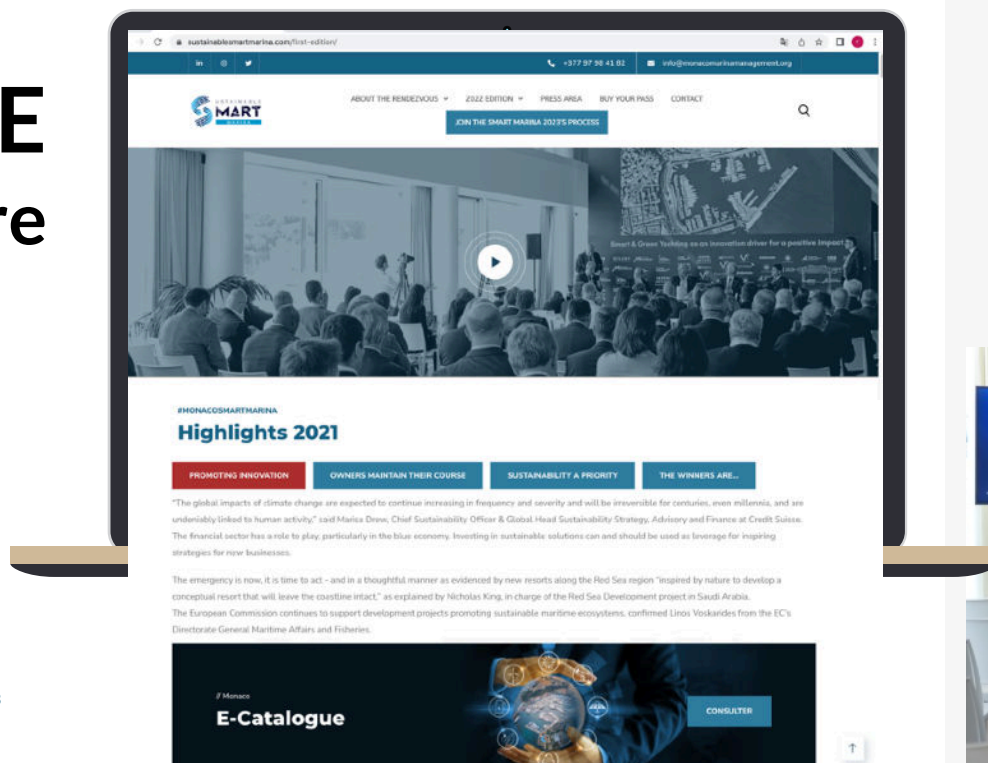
E

re

sustainablesmartmarina.com/first-edition/

in

+377 97 98 41 81

info@monacomarinamanagement.org

SUSTAINABLE SMART SERIES

ABOUT THE RENDEZVOUS

2022 EDITION

PRESS AREA

BUY YOUR PASS

CONTACT

JOIN THE SMART MARINA 2023'S PROCESS

Smart & Green Yachting as an innovation driver for a positive impact

#MONACOSMARTMARINA

Highlights 2021

PROMOTING INNOVATION

OWNERS MAINTAIN THEIR COURSE

SUSTAINABILITY A PRIORITY

THE WINNERS ARE...

"The global impacts of climate change are expected to continue increasing in frequency and severity and will be irreversible for centuries, even millennia, and are undeniably linked to human activity," said Marisa Drew, Chief Sustainability Officer & Global Head Sustainability Strategy, Advisory and Finance at Credit Suisse. The financial sector has a role to play, particularly in the blue economy. Investing in sustainable solutions can and should be used as leverage for inspiring strategies for new businesses.

The emergency is now, it is time to act – and in a thoughtful manner as evidenced by new resorts along the Red Sea region "inspired by nature to develop a conceptual resort that will leave the coastline intact," as explained by Nicholas King, in charge of the Red Sea Development project in Saudi Arabia.
The European Commission continues to support development projects promoting sustainable maritime ecosystems, confirmed Linos Voskarides from the EC's Directorate General Maritime Affairs and Fisheries.

// Monaco

E-Catalogue

CONSULTER